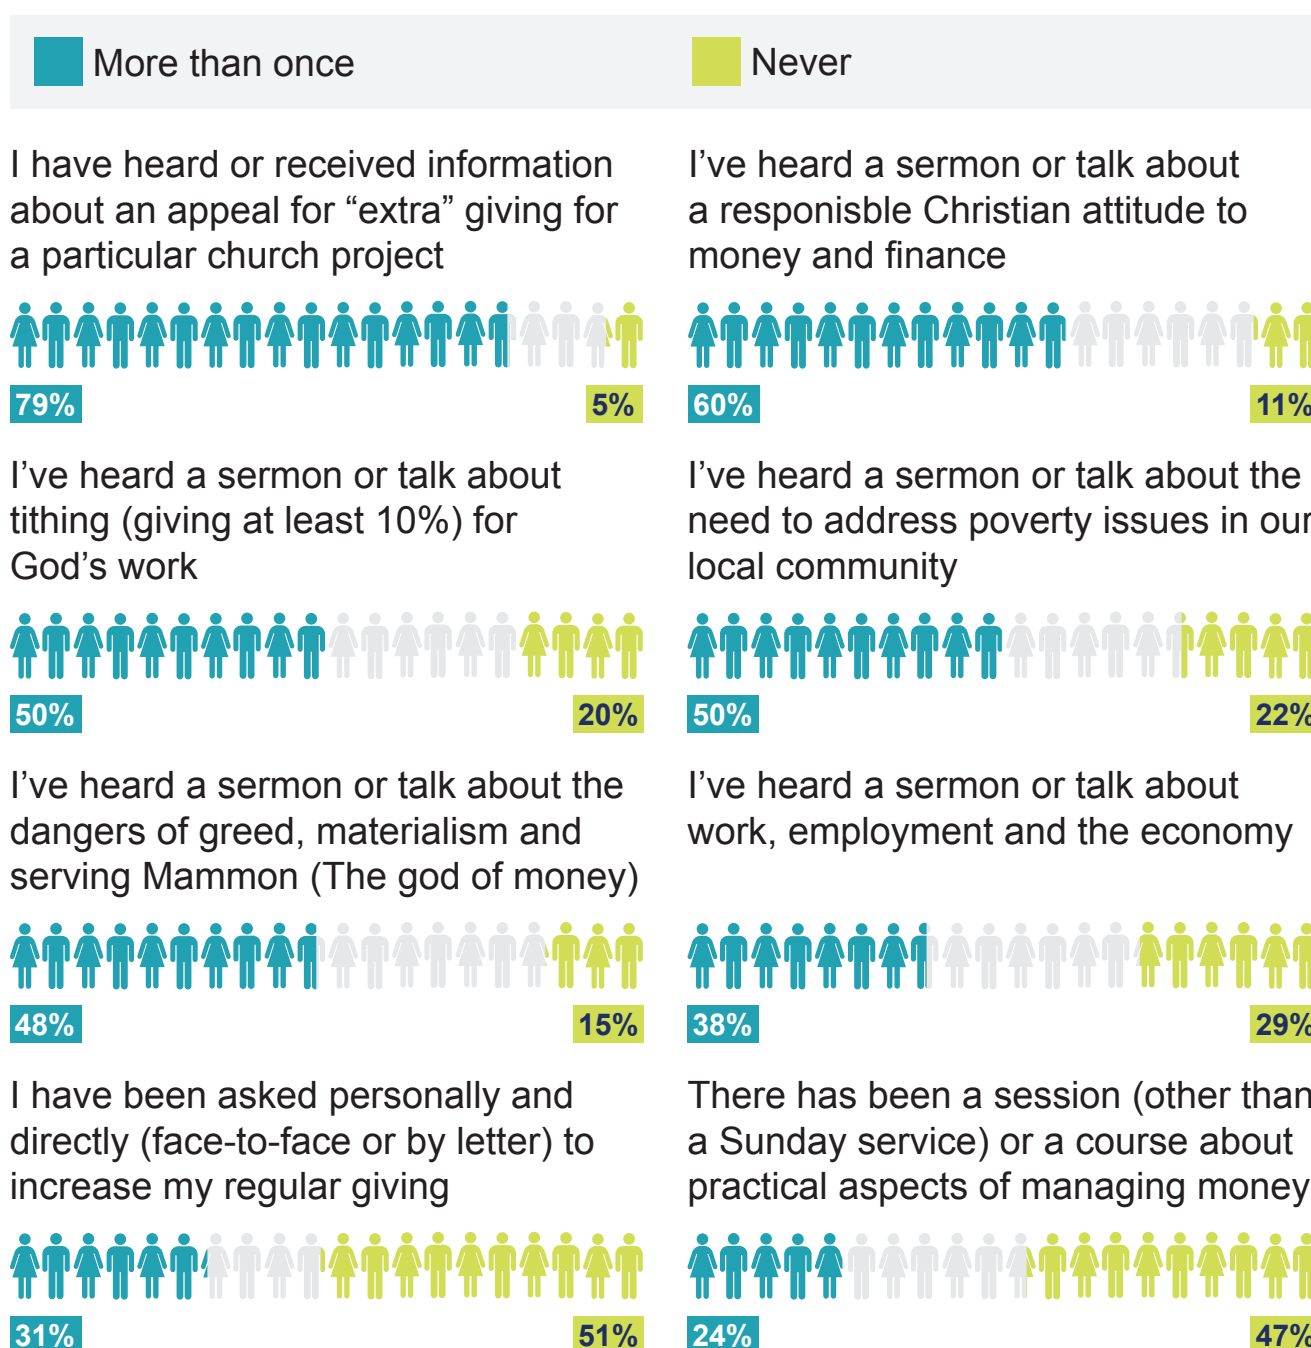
More than once

Never

I have heard or received information about an appeal for “extra” giving for a particular church project

79%

5%

I’ve heard a sermon or talk about a responisble Christian attitude to money and finance

60%

11%

I’ve heard a sermon or talk about tithing (giving at least 10%) for God’s work

50%

20%

I’ve heard a sermon or talk about the need to address poverty issues in our local community

50%

22%

I’ve heard a sermon or talk about the dangers of greed, materialism and serving Mammon (The god of money)

48%

15%

I’ve heard a sermon or talk about work, employment and the economy

38%

29%

I have been asked personally and directly (face-to-face or by letter) to increase my regular giving

31%

51%

There has been a session (other than a Sunday service) or a course about practical aspects of managing money

24%

47%